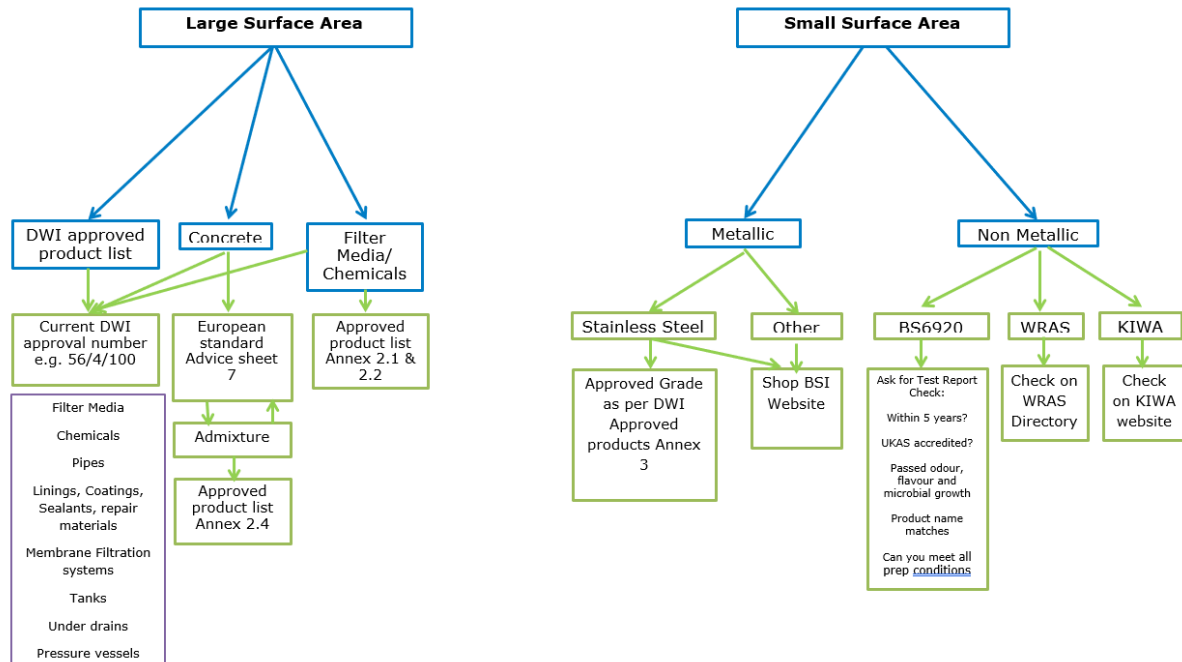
Large Surface Area

DWI approved product list

Concrete

Filter Media/ Chemicals

Current DWI approval number e.g. 56/4/100

European standard Advice sheet 7

Approved product list Annex 2.1 & 2.2

Admixture

Approved product list Annex 2.4

Filter Media

Chemicals

Pipes

Linings, Coatings, Sealants, repair materials

Membrane Filtration systems

Tanks

Under drains

Pressure vessels

Small Surface Area

Metallic

Non Metallic

Stainless Steel

Other

BS6920

WRAS

KIWA

Approved Grade as per DWI Approved products Annex 3

Shop BSI Website

Ask for Test Report Check:

Within 5 years?

UKAS accredited?

Passed odour, flavour and microbial growth

Product name matches

Can you meet all prep conditions

Check on WRAS Directory

Check on KIWA website